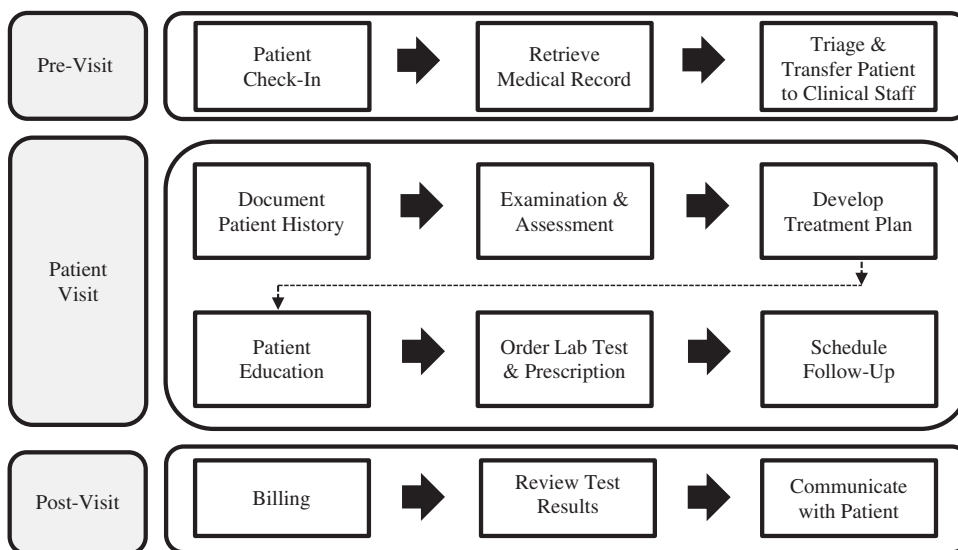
Pre-Visit

Patient Check-In

Retrieve Medical Record

Triage & Transfer Patient to Clinical Staff

Patient Visit

Document Patient History

Examination & Assessment

Develop Treatment Plan

Patient Education

Order Lab Test & Prescription

Schedule Follow-Up

Post-Visit

Billing

Review Test Results

Communicate with Patient